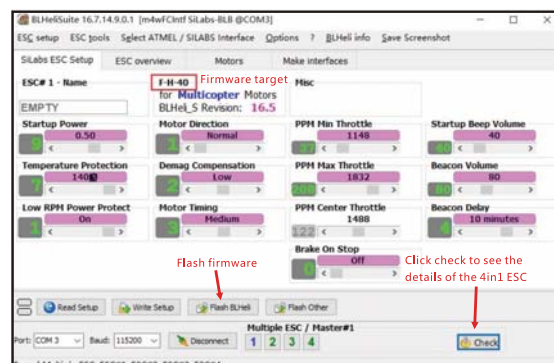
BLHeliSuite 16.7.14.9.0.1 [m4wFCIntf SiLabs-BLB @COM3]

ESC setup ESC tools Select ATMEL / SILABS Interface Options ? BLHeli info Save Screenshot

SiLabs ESC Setup ESC overview Motors Make interfaces

ESC# 1 - Name

EMPTY

F-H-40 Firmware target
for Multicopter Motors
BLHeli_S Revision: 16.5

Misc

Startup Power
0.50
9

Motor Direction
Normal
1

PPM Min Throttle
1148
37

Startup Beep Volume
40
40

Temperature Protection
140
7

Demag Compensation
Low
2

PPM Max Throttle
1832
208

Beacon Volume
80
80

Low RPM Power Protect
On
1

Motor Timing
Medium
3

PPM Center Throttle
1488
122

Beacon Delay
10 minutes
4

Brake On Stop
Off
0

Flash firmware

Click check to see the details of the 4in1 ESC

Read Setup Write Setup Flash BLHeli Flash Other

Port: COM 3 Baud: 115200 Disconnect

Multiple ESC / Master#1
1 2 3 4

Check